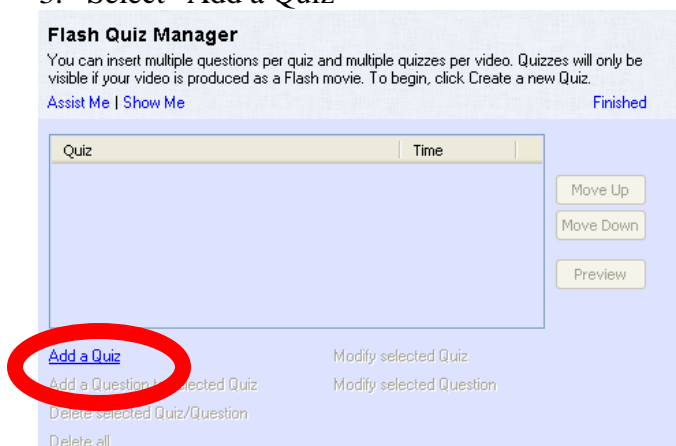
3. Select "Add a Quiz"

Flash Quiz Manager

You can insert multiple questions per quiz and multiple quizzes per video. Quizzes will only be visible if your video is produced as a Flash movie. To begin, click Create a new Quiz.

Assist Me | Show Me

Finished

| Quiz | Time |
|---|---|

Move Up

Move Down

Preview

Add a Quiz

Modify selected Quiz

Add a Question t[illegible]ected Quiz

Modify selected Question

Delete selected Quiz/Question

Delete all